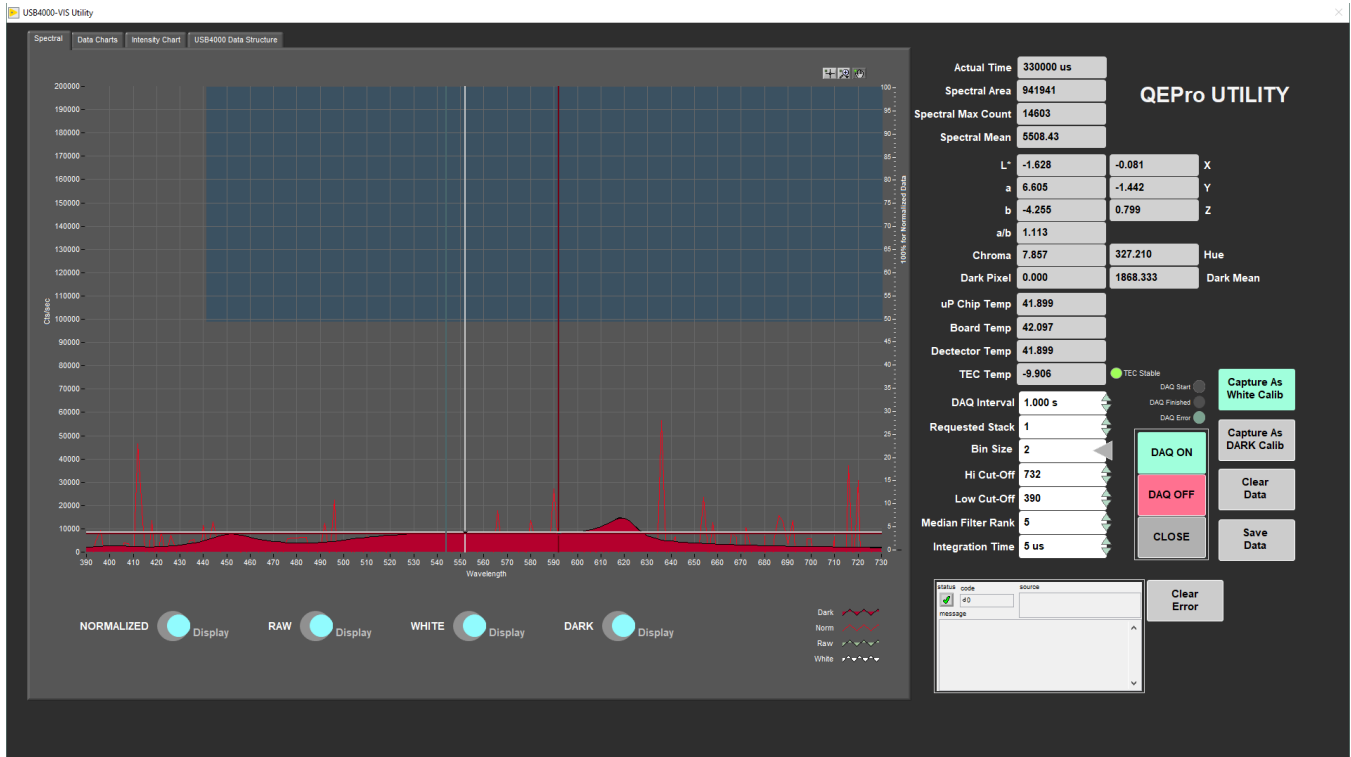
USB4000-VIS Utility

Spectral | Data Charts | Intensity Chart | USB4000 Data Structure

200000
190000
180000
170000
160000
150000
140000
130000
120000
110000
100000
90000
80000
70000
60000
50000
40000
30000
20000
10000
0

Cts/sec

100
95
90
85
80
75
70
65
60
55
50
45
40
35
30
25
20
15
10
5
0

100% for Normalized Data

390 400 410 420 430 440 450 460 470 480 490 500 510 520 530 540 550 560 570 580 590 600 610 620 630 640 650 660 670 680 690 700 710 720 730

Wavelength

NORMALIZED Display RAW Display WHITE Display DARK Display

Dark
Norm
Raw
White

Actual Time 330000 us
Spectral Area 941941
Spectral Max Count 14603
Spectral Mean 5508.43

QEPro UTILITY

L* -1.628 -0.081 X
a 6.605 -1.442 Y
b -4.255 0.799 Z
a/b 1.113
Chroma 7.857 327.210 Hue
Dark Pixel 0.000 1868.333 Dark Mean
uP Chip Temp 41.899
Board Temp 42.097
Dectector Temp 41.899
TEC Temp -9.906

TEC Stable
DAQ Start
DAQ Finished
DAQ Error

DAQ Interval 1.000 s
Requested Stack 1
Bin Size 2
Hi Cut-Off 732
Low Cut-Off 390
Median Filter Rank 5
Integration Time 5 us

Capture As White Calib
Capture As DARK Calib
DAQ ON
Clear Data
DAQ OFF
CLOSE
Save Data

status code source
40
message

Clear Error